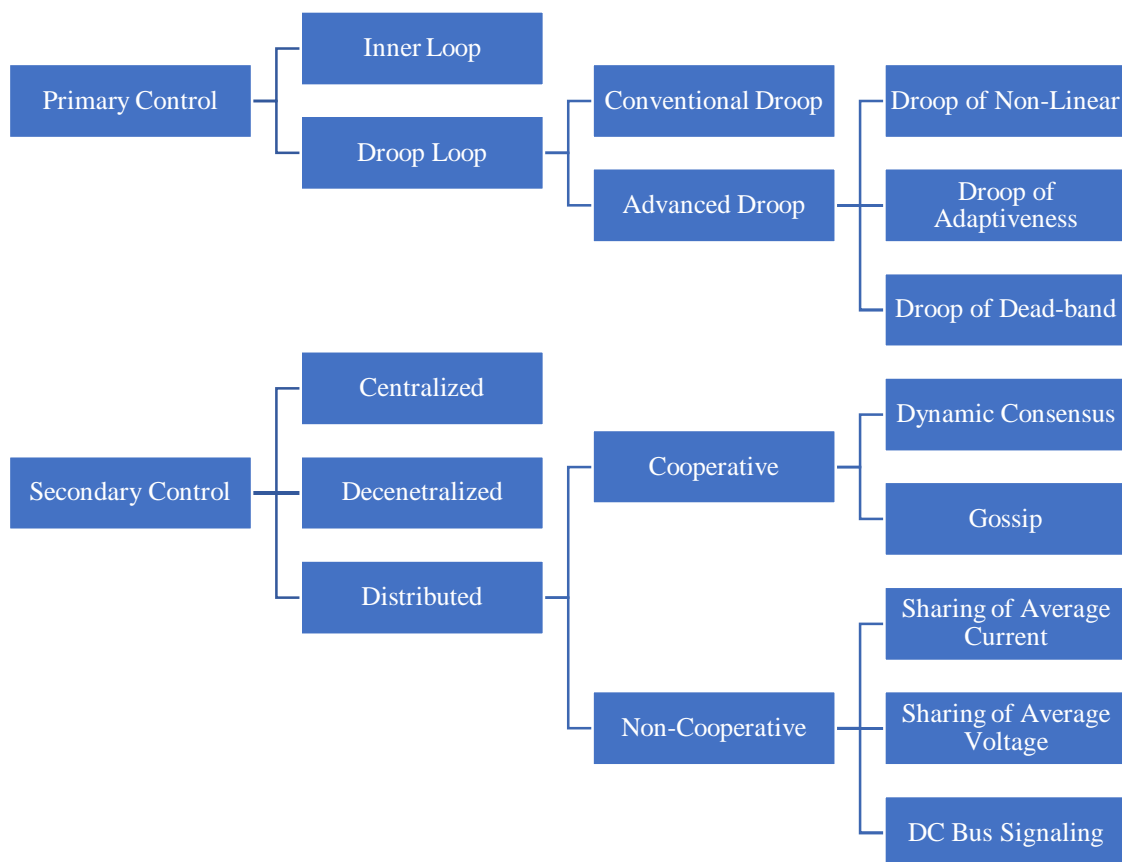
Primary Control

Inner Loop

Droop Loop

Conventional Droop

Advanced Droop

Droop of Non-Linear

Droop of Adaptiveness

Droop of Dead-band

Secondary Control

Centralized

Decenetralized

Distributed

Cooperative

Non-Cooperative

Dynamic Consensus

Gossip

Sharing of Average Current

Sharing of Average Voltage

DC Bus Signaling